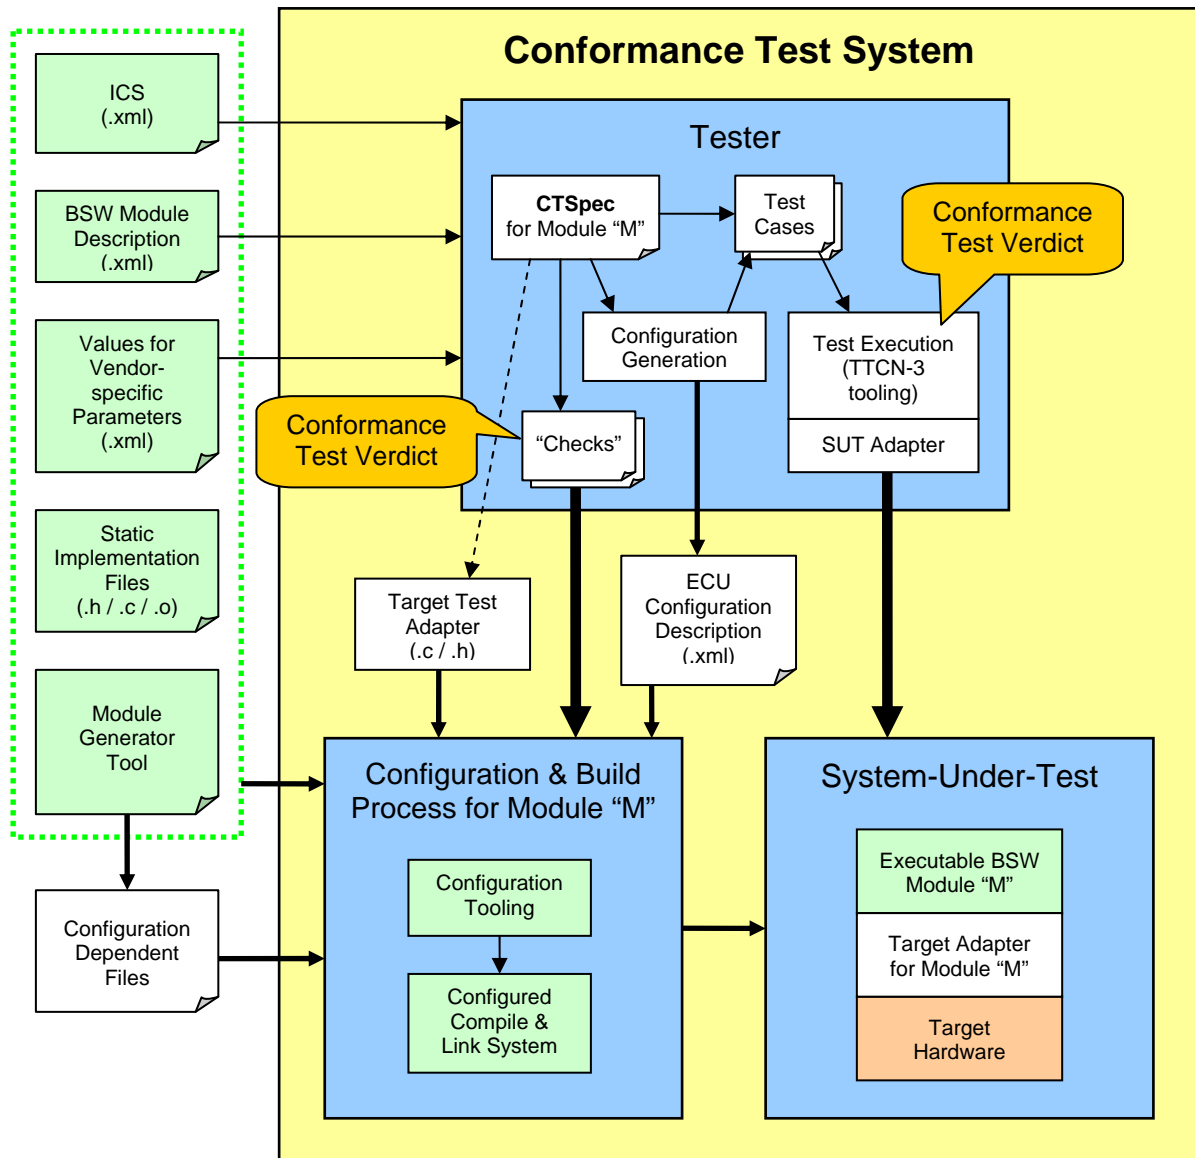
ICS
(.xml)

BSW Module Description (.xml)

Values for Vendor-specific Parameters (.xml)

Static Implementation Files (.h / .c / .o)

Module Generator Tool

Configuration Dependent Files

Conformance Test System

Tester

CTSpec for Module “M”

Test Cases

Conformance Test Verdict

Configuration Generation

Test Execution (TTCN-3 tooling)

SUT Adapter

Conformance Test Verdict

“Checks”

Target Test Adapter (.c / .h)

ECU Configuration Description (.xml)

Configuration & Build Process for Module “M”

Configuration Tooling

Configured Compile & Link System

System-Under-Test

Executable BSW Module “M”

Target Adapter for Module “M”

Target Hardware